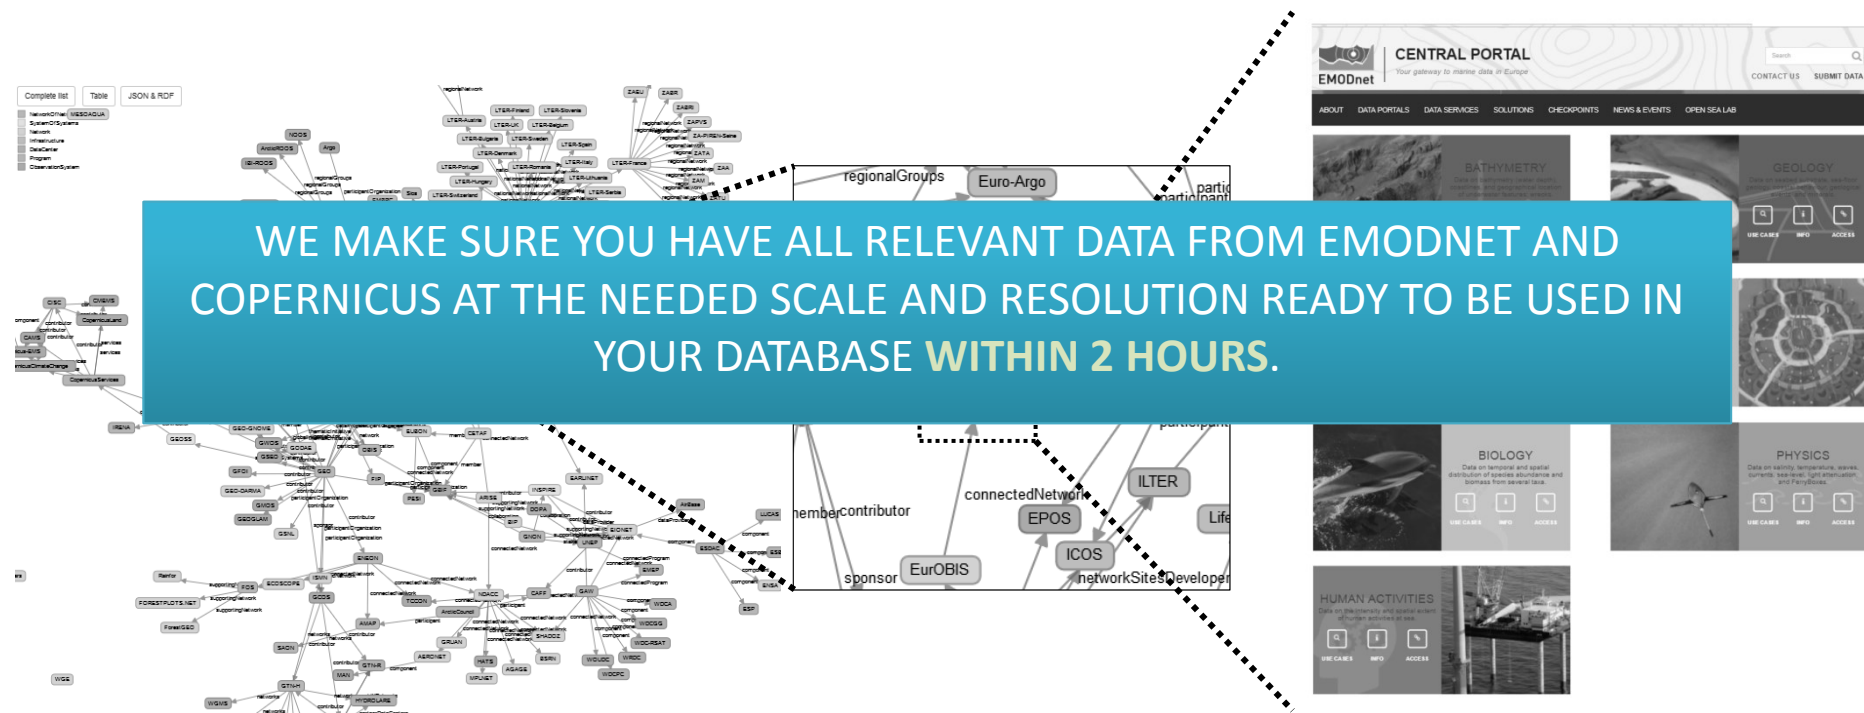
Complete list | Table | JSON & RDF

regionalGroups | Euro-Argo | participant

WE MAKE SURE YOU HAVE ALL RELEVANT DATA FROM EMODNET AND COPERNICUS AT THE NEEDED SCALE AND RESOLUTION READY TO BE USED IN YOUR DATABASE WITHIN 2 HOURS.

memberContributor | connectedNetwork | EPOS | ILTER | ICOS | EurOBIS | sponsor | networkSitesDeveloper | Life

EMODnet CENTRAL PORTAL
Your gateway to marine data in Europe
CONTACT US | SUBMIT DATA
ABOUT | DATA PORTALS | DATA SERVICES | SOLUTIONS | CHECKPOINTS | NEWS & EVENTS | OPEN SEA LAB

BATHYMETRY
GEOLOGY
USE CASES | INFO | ACCESS
BIOLOGY
Data on temporal and spatial distribution of species abundance and biomass from several taxa.
USE CASES | INFO | ACCESS
PHYSICS
USE CASES | INFO | ACCESS
HUMAN ACTIVITIES
USE CASES | INFO | ACCESS